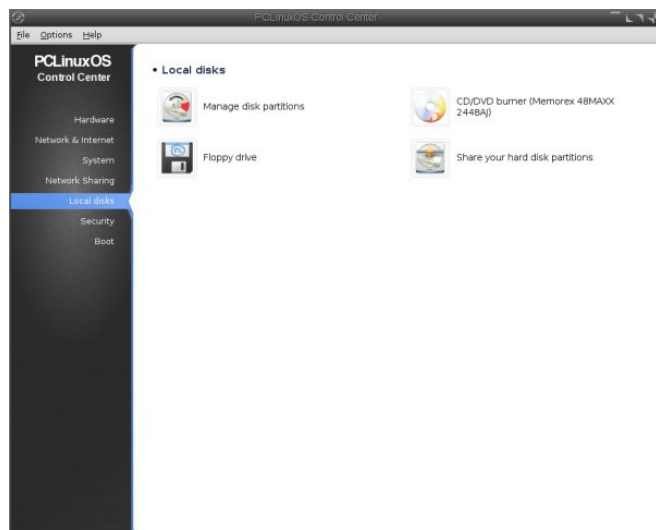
PCLinuxOS Control Center

File Options Help

PCLinuxOS
Control Center

Hardware
Network & Internet
System
Network Sharing
Local disks
Security
Boot

• Local disks

Manage disk partitions

CD/DVD burner (Memorex 48MAXX 2448AJ)

Floppy drive

Share your hard disk partitions